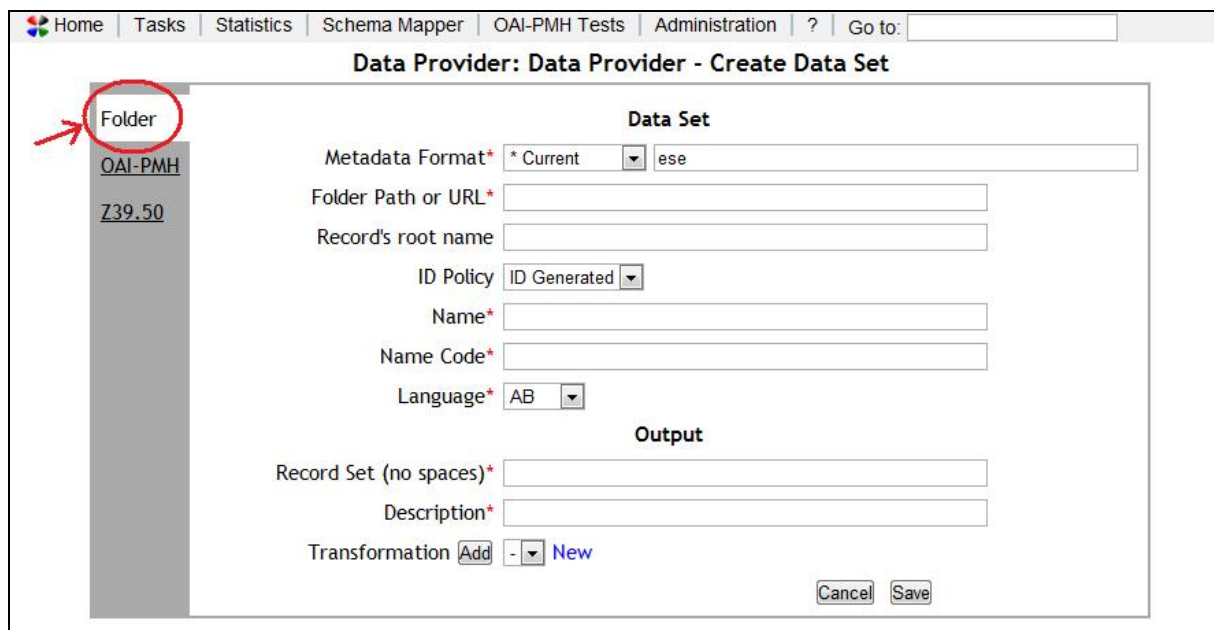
Home | Tasks | Statistics | Schema Mapper | OAI-PMH Tests | Administration | ? | Go to:

Data Provider: Data Provider - Create Data Set

Folder
OAI-PMH
Z39.50

Data Set

Metadata Format* * Current ese
Folder Path or URL*
Record's root name
ID Policy ID Generated
Name*
Name Code*
Language* AB

Output

Record Set (no spaces)*
Description*
Transformation Add - New

Cancel Save